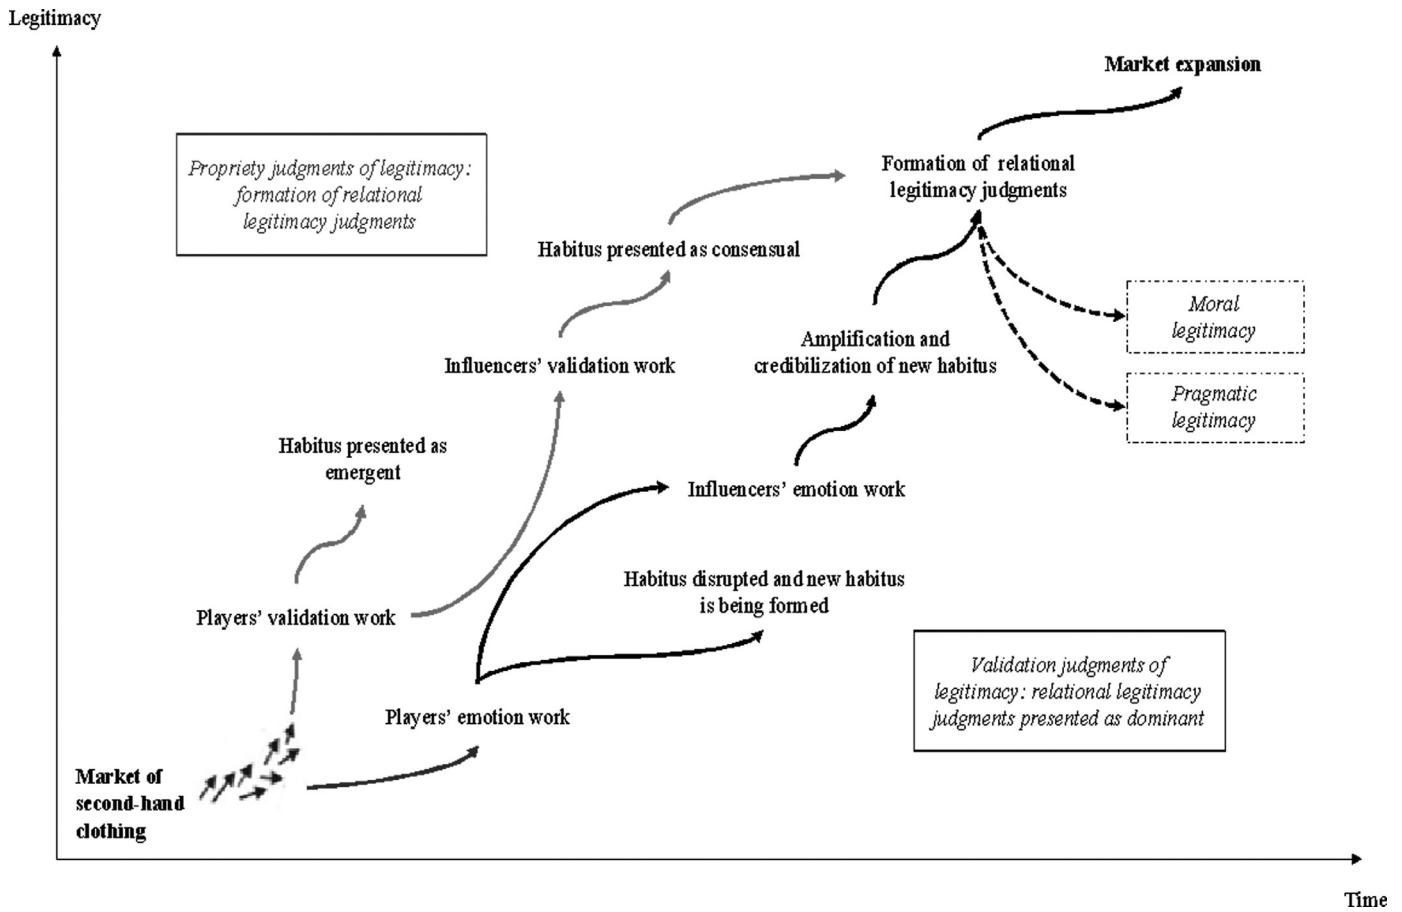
Legitimacy

Market expansion

Propriety judgments of legitimacy: formation of relational legitimacy judgments

Formation of relational legitimacy judgments

Habitus presented as consensual

Moral legitimacy

Influencers' validation work

Amplification and credibilization of new habitus

Pragmatic legitimacy

Habitus presented as emergent

Influencers' emotion work

Habitus disrupted and new habitus is being formed

Players' validation work

Validation judgments of legitimacy: relational legitimacy judgments presented as dominant

Players' emotion work

Market of second-hand clothing

Time